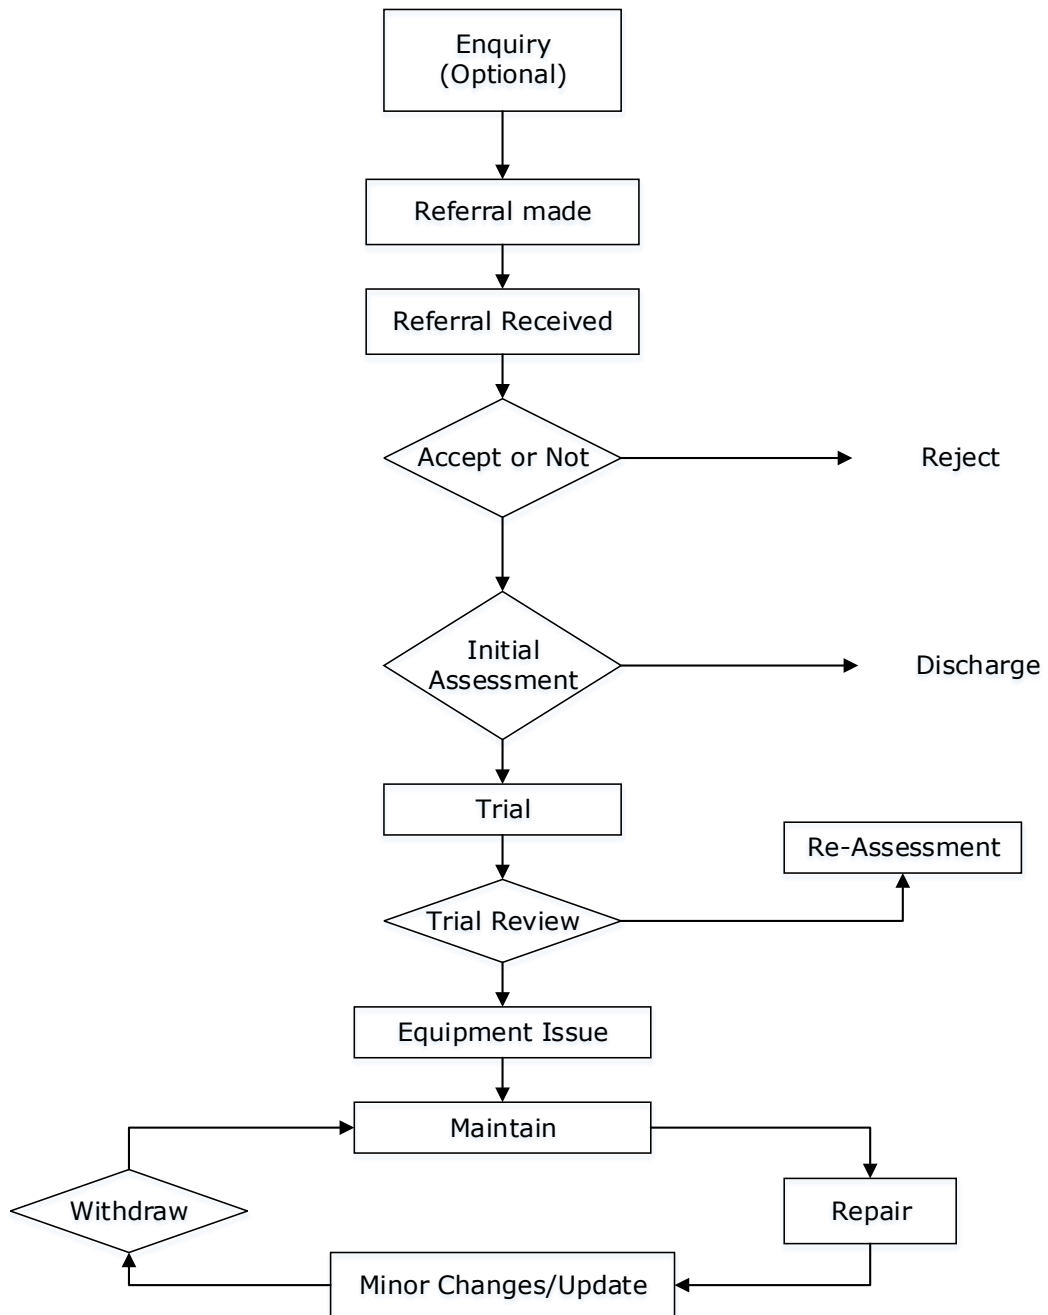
Enquiry
(Optional)

Referral made

Referral Received

Accept or Not

Reject

Initial Assessment

Discharge

Trial

Re-Assessment

Trial Review

Equipment Issue

Maintain

Withdraw

Repair

Minor Changes/Update